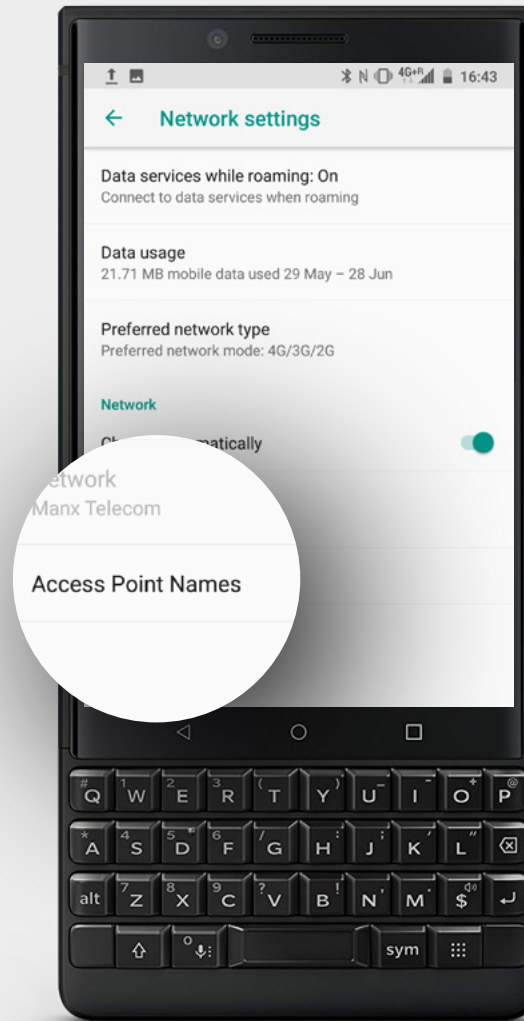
16:43

Network settings

Data services while roaming: On
Connect to data services when roaming

Data usage
21.71 MB mobile data used 29 May – 28 Jun

Preferred network type
Preferred network mode: 4G/3G/2G

Network

Ch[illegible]matically

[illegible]etwork
Manx Telecom

Access Point Names

# Q 1 W 2 E 3 R ( T ) Y _ U - I + O @ P
* A 4 S 5 D 6 F / G : H ; J ' K " L
alt 7 Z 8 X 9 C ? V ! B , N . M $
0
sym